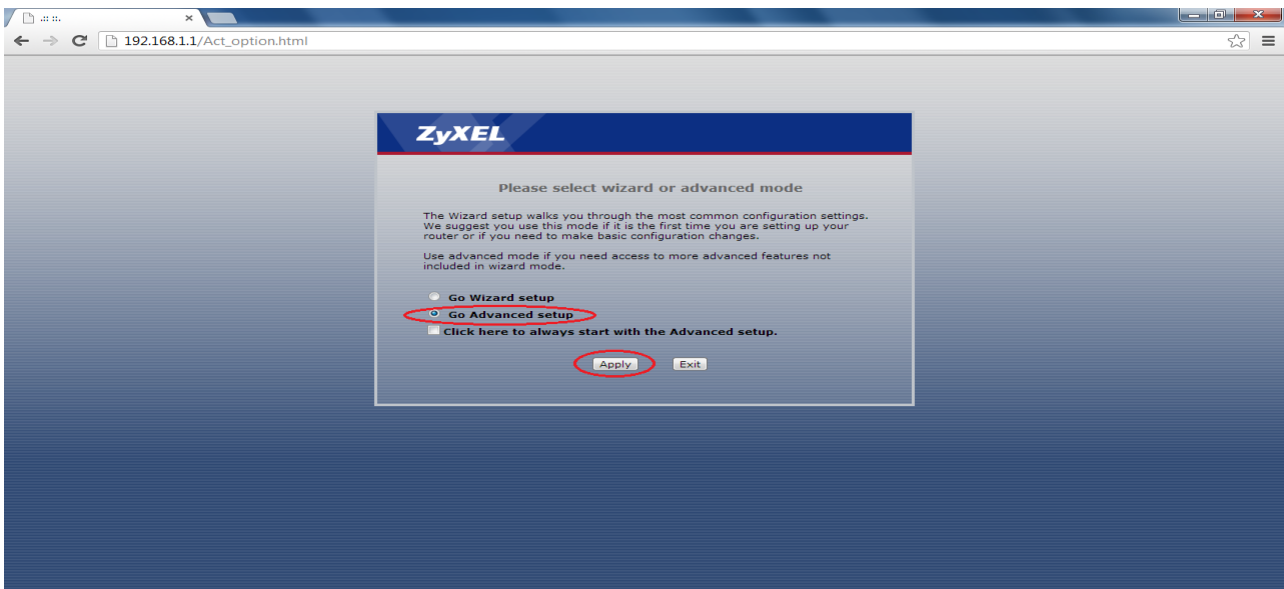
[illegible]

192.168.1.1/Act_option.html

ZyXEL

Please select wizard or advanced mode

The Wizard setup walks you through the most common configuration settings. We suggest you use this mode if it is the first time you are setting up your router or if you need to make basic configuration changes.

Use advanced mode if you need access to more advanced features not included in wizard mode.

Go Wizard setup
Go Advanced setup
Click here to always start with the Advanced setup.

Apply Exit